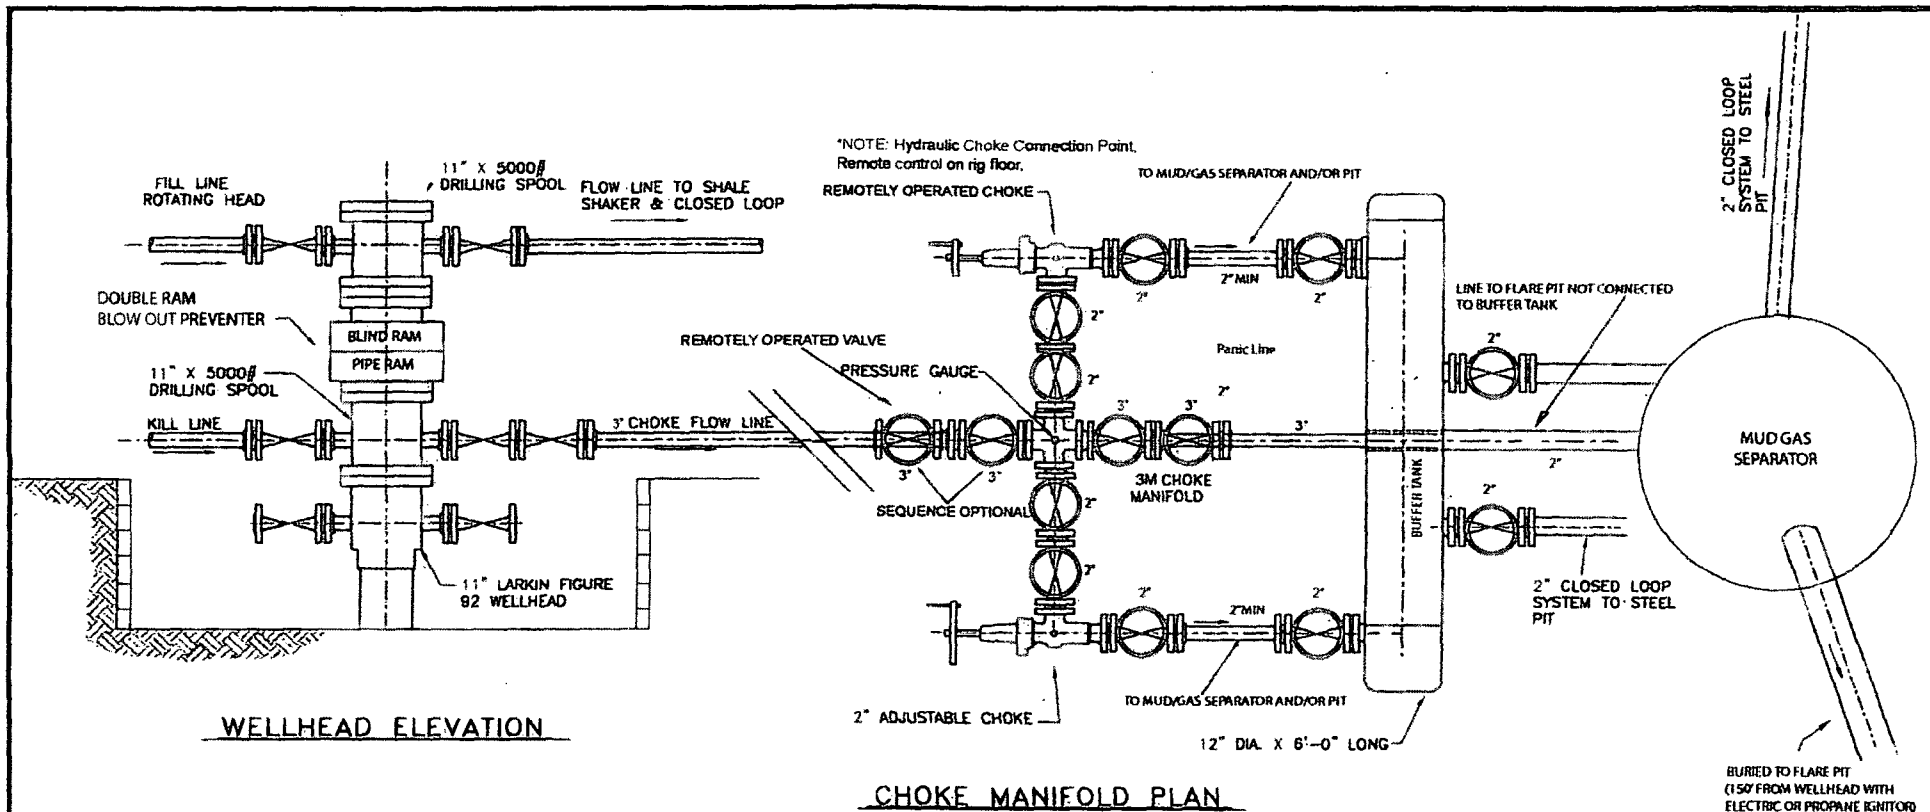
FILL LINE
ROTATING HEAD

11" X 5000#
DRILLING SPOOL

FLOW LINE TO SHALE SHAKER & CLOSED LOOP

DOUBLE RAM
BLOW OUT PREVENTER

BLIND RAM

PIPE RAM

11" X 5000#
DRILLING SPOOL

KILL LINE

11" LARKIN FIGURE 92 WELLHEAD

WELLHEAD ELEVATION

*NOTE: Hydraulic Choke Connection Point. Remote control on rig floor.

REMOTELY OPERATED CHOKE

TO MUD/GAS SEPARATOR AND/OR PIT

2" MIN

2"

2"

2"

2"

REMOTELY OPERATED VALVE

PRESSURE GAUGE

Panic Line

3" CHOKE FLOW LINE

3"

3"

2"

3"

3"

3"

SEQUENCE OPTIONAL

3M CHOKE MANIFOLD

2"

2"

2"

2" MIN

2"

2" ADJUSTABLE CHOKE

TO MUD/GAS SEPARATOR AND/OR PIT

12" DIA. X 6'-0" LONG

BUFFER TANK

CHOKE MANIFOLD PLAN

2" CLOSED LOOP SYSTEM TO STEEL PIT

LINE TO FLARE PIT NOT CONNECTED TO BUFFER TANK

2"

2"

2"

MUD GAS SEPARATOR

2" CLOSED LOOP SYSTEM TO STEEL PIT

BURIED TO FLARE PIT (150' FROM WELLHEAD WITH ELECTRIC OR PROPANE IGNITOR)